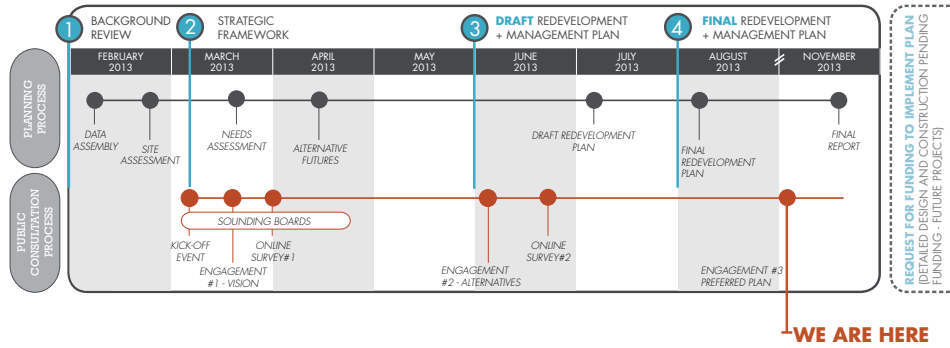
1 BACKGROUND REVIEW

2 STRATEGIC FRAMEWORK

3 DRAFT REDEVELOPMENT + MANAGEMENT PLAN

4 FINAL REDEVELOPMENT + MANAGEMENT PLAN

| FEBRUARY 2013 | MARCH 2013 | APRIL 2013 | MAY 2013 | JUNE 2013 | JULY 2013 | AUGUST 2013 | NOVEMBER 2013 |
|---|---|---|---|---|---|---|---|

PLANNING PROCESS

DATA ASSEMBLY

SITE ASSESSMENT

NEEDS ASSESSMENT

ALTERNATIVE FUTURES

DRAFT REDEVELOPMENT PLAN

FINAL REDEVELOPMENT PLAN

FINAL REPORT

PUBLIC CONSULTATION PROCESS

SOUNDING BOARDS

KICK-OFF EVENT

ENGAGEMENT #1 - VISION

ONLINE SURVEY#1

ENGAGEMENT #2 - ALTERNATIVES

ONLINE SURVEY#2

ENGAGEMENT #3 PREFERRED PLAN

WE ARE HERE

REQUEST FOR FUNDING TO IMPLEMENT PLAN (DETAILED DESIGN AND CONSTRUCTION PENDING FUNDING - FUTURE PROJECTS)